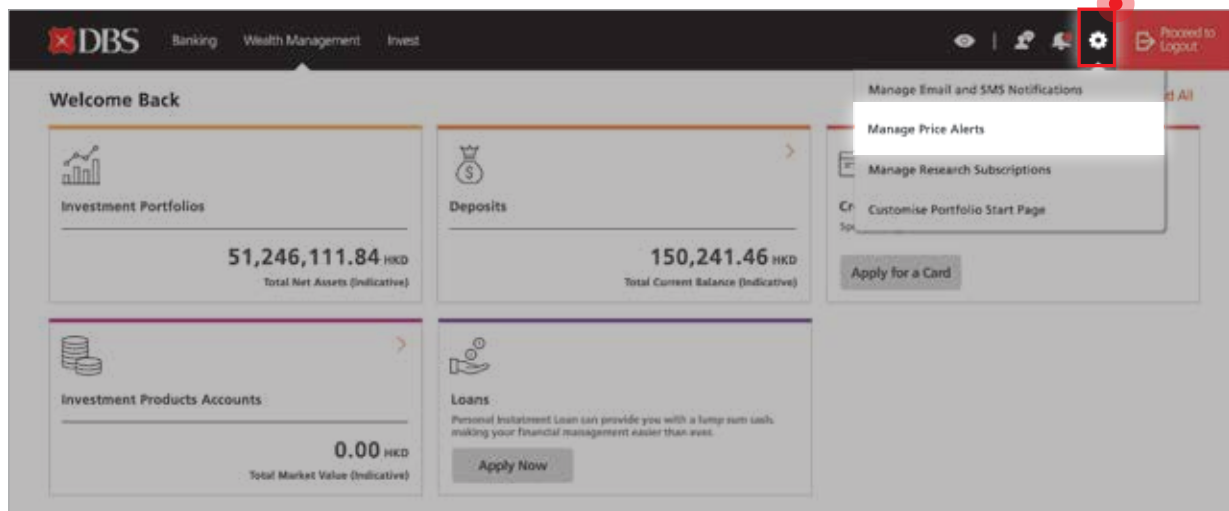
DBS Banking Wealth Management Invest

Proceed to Logout

Manage Email and SMS Notifications

Manage Price Alerts

Manage Research Subscriptions

Customise Portfolio Start Page

Welcome Back

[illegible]d All

Investment Portfolios

51,246,111.84 HKD

Total Net Assets (Indicative)

Deposits

150,241.46 HKD

Total Current Balance (Indicative)

Cr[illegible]

Sp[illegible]

Apply for a Card

Investment Products Accounts

0.00 HKD

Total Market Value (Indicative)

Loans

Personal Instalment Loan can provide you with a lump sum cash, making your financial management easier than ever.

Apply Now